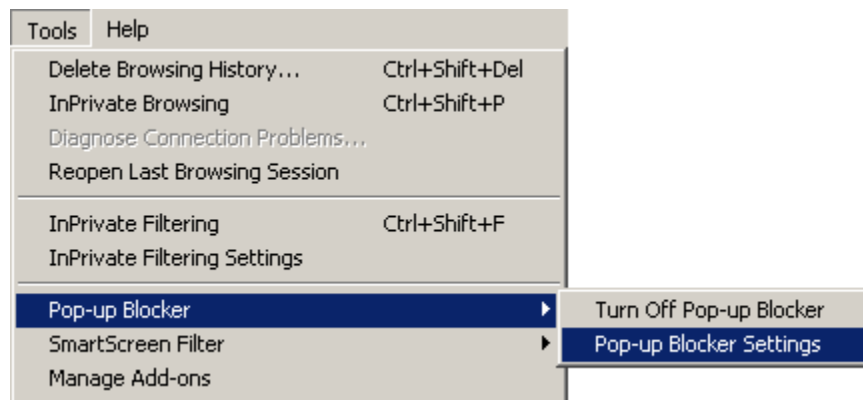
Tools Help

Delete Browsing History... Ctrl+Shift+Del
InPrivate Browsing Ctrl+Shift+P
Diagnose Connection Problems...
Reopen Last Browsing Session

InPrivate Filtering Ctrl+Shift+F
InPrivate Filtering Settings

Pop-up Blocker
SmartScreen Filter
Manage Add-ons

Turn Off Pop-up Blocker
Pop-up Blocker Settings